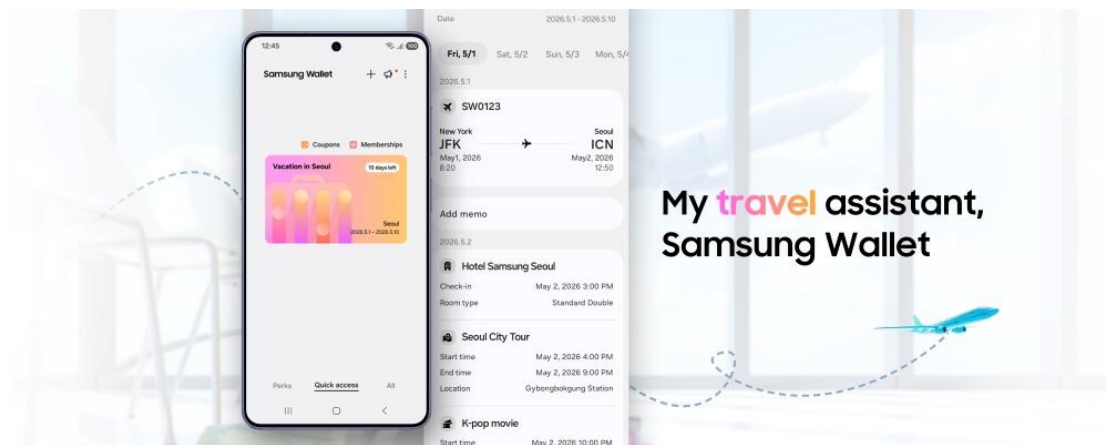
12:45

Samsung Wallet

Coupons Memberships

Vacation in Seoul
10 days left

Seoul
2026.5.1 – 2026.5.10

Perks Quick access All

Date 2026.5.1 - 2026.5.10

Fri, 5/1 Sat, 5/2 Sun, 5/3 Mon, 5/4

2026.5.1

SW0123

New York
JFK
May1, 2026
8:20

Seoul
ICN
May2, 2026
12:50

Add memo

2026.5.2

Hotel Samsung Seoul

Check-in May 2, 2026 3:00 PM

Room type Standard Double

Seoul City Tour

Start time May 2, 2026 4:00 PM

End time May 2, 2026 9:00 PM

Location Gybongbokgung Station

K-pop movie

Start time May 2, 2026 10:00 PM

My travel assistant, Samsung Wallet